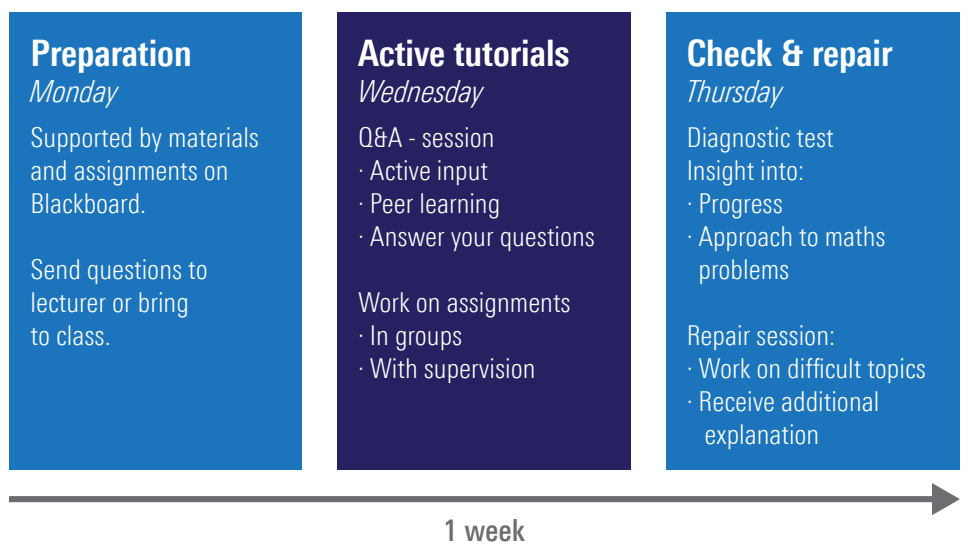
Preparation
Monday

Supported by materials and assignments on Blackboard.

Send questions to lecturer or bring to class.

Active tutorials
Wednesday

Q&A - session
· Active input
· Peer learning
· Answer your questions

Work on assignments
· In groups
· With supervision

Check & repair
Thursday

Diagnostic test
Insight into:
· Progress
· Approach to maths problems

Repair session:
· Work on difficult topics
· Receive additional explanation

1 week